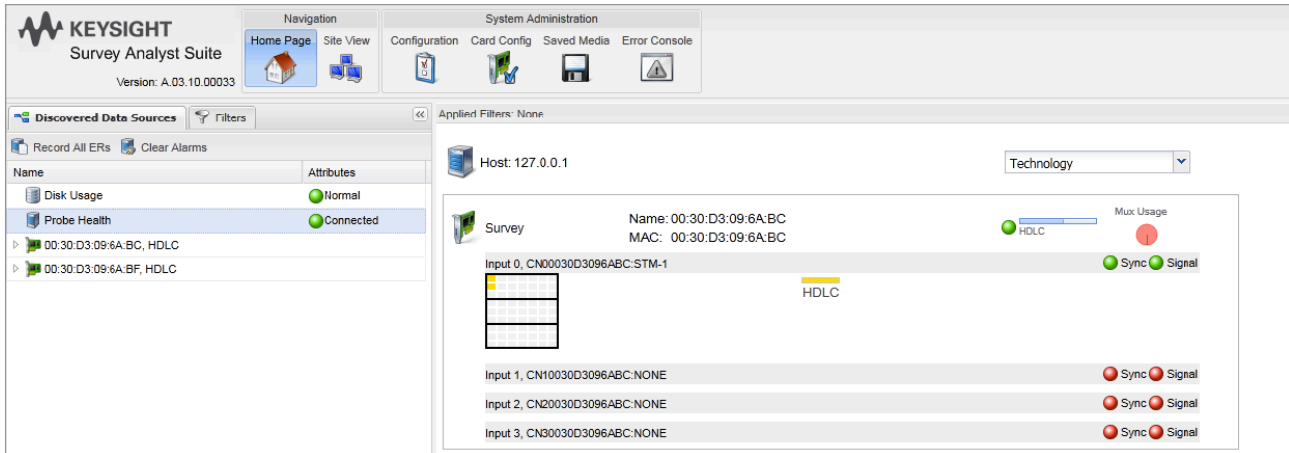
KEYSIGHT
Survey Analyst Suite
Version: A.03.10.00033

Navigation
Home Page
Site View

System Administration
Configuration
Card Config
Saved Media
Error Console

Discovered Data Sources
Filters

Record All ERs
Clear Alarms

| Name | Attributes |
|---|---|
| Disk Usage | Normal |
| Probe Health | Connected |
| 00:30:D3:09:6A:BC, HDLC | |
| 00:30:D3:09:6A:BF, HDLC | |

Applied Filters: None

Host: 127.0.0.1

Technology

Survey
Name: 00:30:D3:09:6A:BC
MAC: 00:30:D3:09:6A:BC
HDLC
Mux Usage

Input 0, CN00030D3096ABC:STM-1
Sync Signal
HDLC

Input 1, CN10030D3096ABC:NONE
Sync Signal

Input 2, CN20030D3096ABC:NONE
Sync Signal

Input 3, CN30030D3096ABC:NONE
Sync Signal